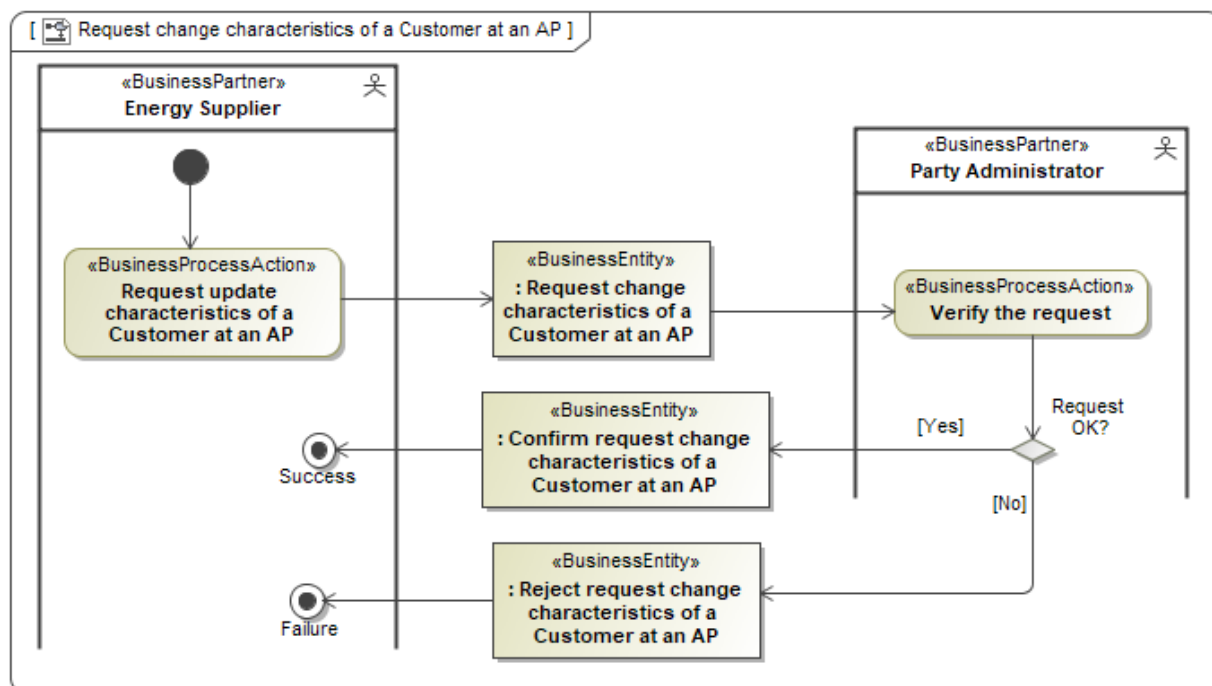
[ Request change characteristics of a Customer at an AP ]

«BusinessPartner»
Energy Supplier

«BusinessPartner»
Party Administrator

«BusinessProcessAction»
Request update characteristics of a Customer at an AP

«BusinessEntity»
: Request change characteristics of a Customer at an AP

«BusinessProcessAction»
Verify the request

Request OK?

[Yes]

«BusinessEntity»
: Confirm request change characteristics of a Customer at an AP

Success

[No]

«BusinessEntity»
: Reject request change characteristics of a Customer at an AP

Failure